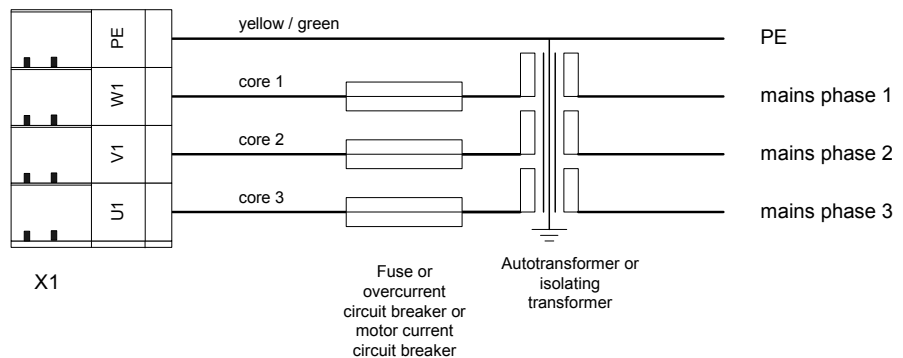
PE
W1
V1
U1

yellow / green
core 1
core 2
core 3

PE
mains phase 1
mains phase 2
mains phase 3

X1

Fuse or overcurrent circuit breaker or motor current circuit breaker

Autotransformer or isolating transformer